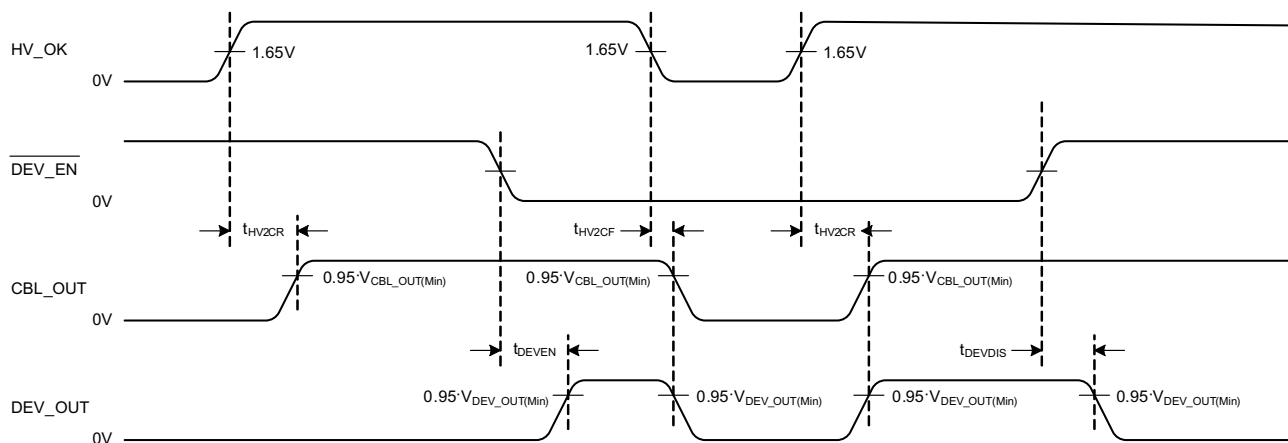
HV_OK

1.65V

1.65V

1.65V

0V

$\overline{DEV\_EN}$

0V

$t_{HV2CR}$

$t_{HV2CF}$

$t_{HV2CR}$

CBL_OUT

$0.95 \cdot V_{CBL\_OUT(Min)}$

$0.95 \cdot V_{CBL\_OUT(Min)}$

$0.95 \cdot V_{CBL\_OUT(Min)}$

0V

$t_{DEVEN}$

$t_{DEVDIS}$

DEV_OUT

$0.95 \cdot V_{DEV\_OUT(Min)}$

$0.95 \cdot V_{DEV\_OUT(Min)}$

$0.95 \cdot V_{DEV\_OUT(Min)}$

$0.95 \cdot V_{DEV\_OUT(Min)}$

0V